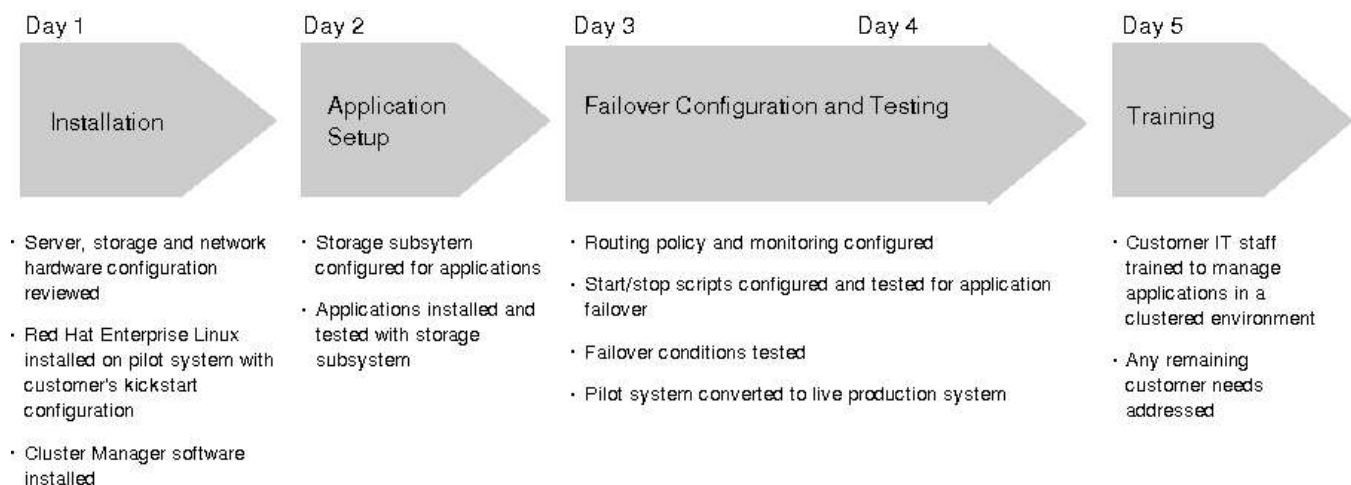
Day 1

Installation

· Server, storage and network hardware configuration reviewed

· Red Hat Enterprise Linux installed on pilot system with customer's kickstart configuration

· Cluster Manager software installed

Day 2

Application Setup

· Storage subsytem configured for applications

· Applications installed and tested with storage subsystem

Day 3

Day 4

Failover Configuration and Testing

· Routing policy and monitoring configured

· Start/stop scripts configured and tested for application failover

· Failover conditions tested

· Pilot system converted to live production system

Day 5

Training

· Customer IT staff trained to manage applications in a clustered environment

· Any remaining customer needs addressed